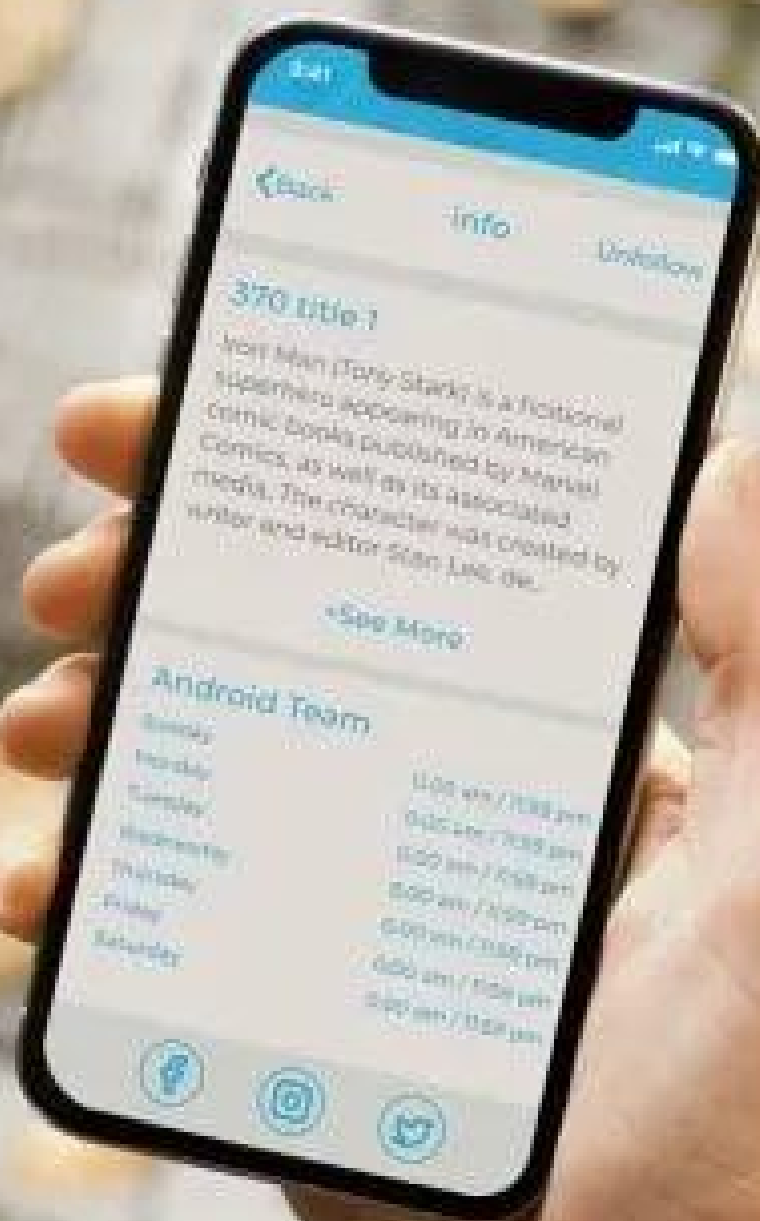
3:41

< Back
Info
Unfollow

370 title 1

Iron Man (Tony Stark) is a fictional superhero appearing in American comic books published by Marvel Comics, as well as its associated media. The character was created by writer and editor Stan Lee, de...

+See More

Android Team

Sunday
Monday
Tuesday
Wednesday
Thursday
Friday
Saturday

11:00 am / 11:58 pm
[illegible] am / 11:55 pm
11:00 am / 11:58 pm
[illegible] am / 11:59 pm
11:00 am / 11:58 pm
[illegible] am / 11:58 pm
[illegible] am / 11:58 pm